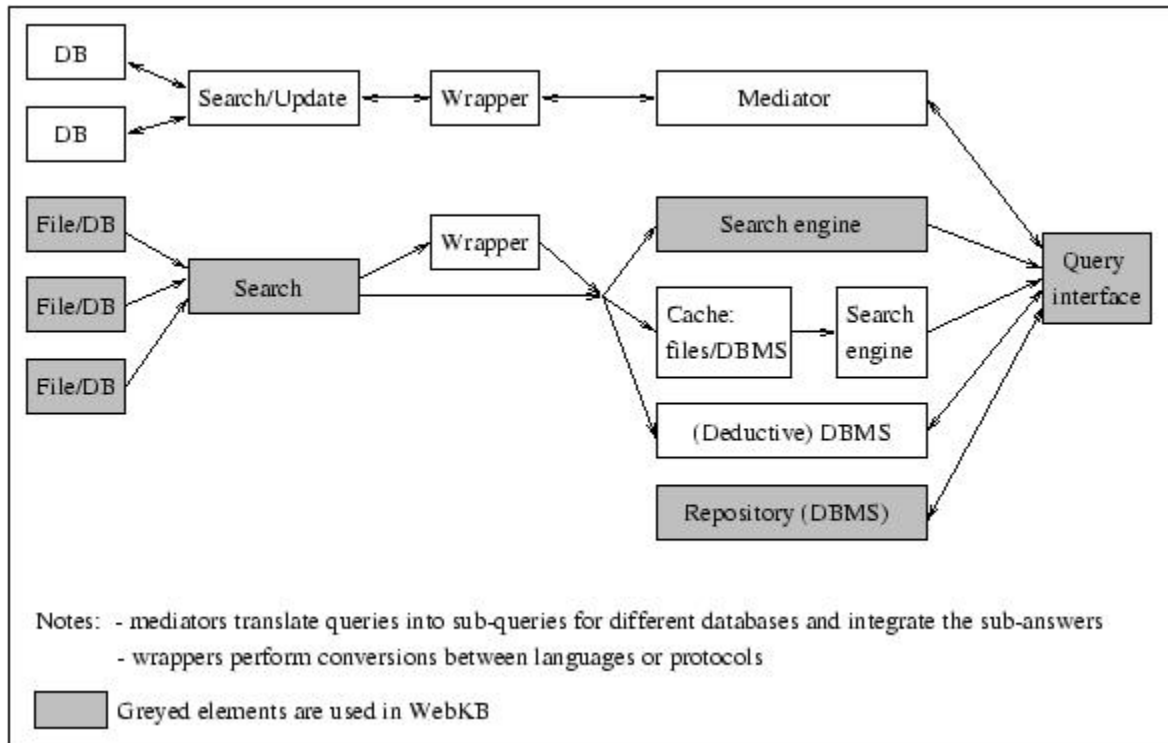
DB

DB

Search/Update

Wrapper

Mediator

File/DB

File/DB

File/DB

Search

Wrapper

Search engine

Cache: files/DBMS

Search engine

(Deductive) DBMS

Repository (DBMS)

Query interface

Notes: - mediators translate queries into sub-queries for different databases and integrate the sub-answers
- wrappers perform conversions between languages or protocols

Greyed elements are used in WebKB